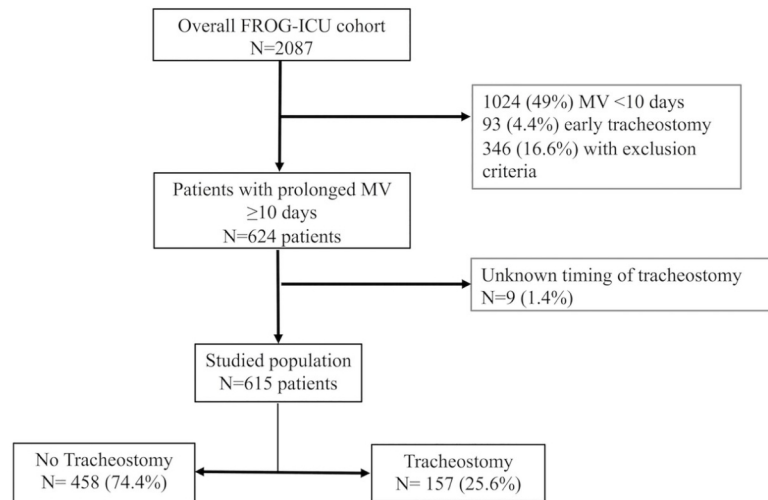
Overall FROG-ICU cohort
N=2087

1024 (49%) MV <10 days
93 (4.4%) early tracheostomy
346 (16.6%) with exclusion criteria

Patients with prolonged MV ≥10 days
N=624 patients

Unknown timing of tracheostomy
N=9 (1.4%)

Studied population
N=615 patients

No Tracheostomy
N= 458 (74.4%)

Tracheostomy
N= 157 (25.6%)